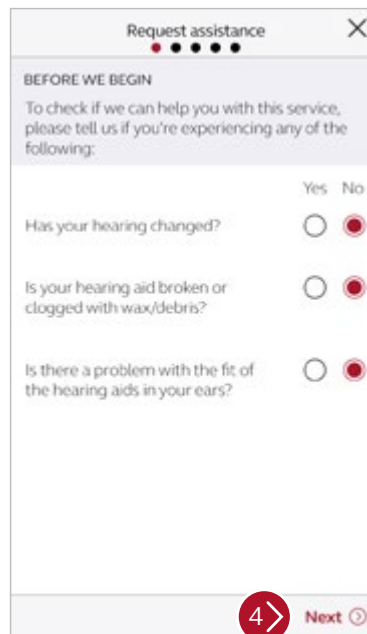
Request assistance

BEFORE WE BEGIN

To check if we can help you with this service, please tell us if you're experiencing any of the following:

Yes No

Has your hearing changed?

Is your hearing aid broken or clogged with wax/debris?

Is there a problem with the fit of the hearing aids in your ears?

4

Next